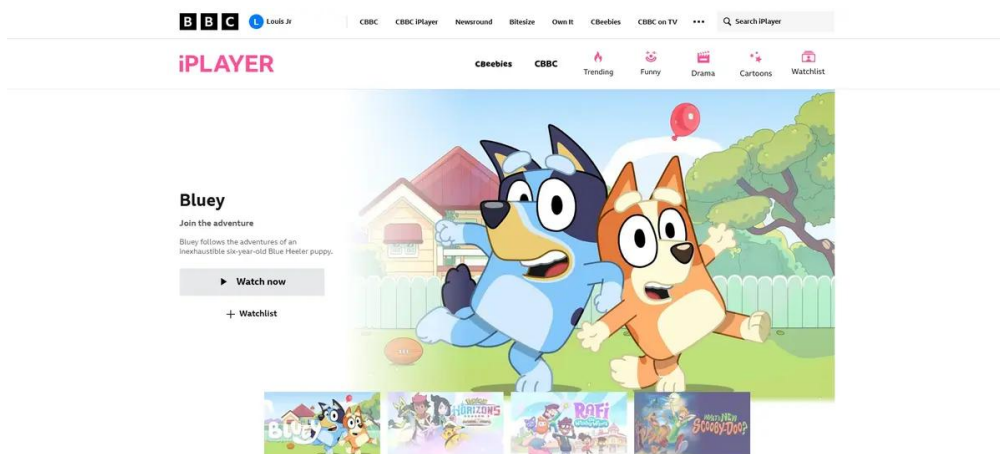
BBC L Louis Jr CBBC CBBC iPlayer Newsround Bitesize Own It CBeebies CBBC on TV ••• Search iPlayer

iPLAYER CBeebies CBBC Trending Funny Drama Cartoons Watchlist

Bluey

Join the adventure

Bluey follows the adventures of an inexhaustible six-year-old Blue Heeler puppy.

Watch now

+ Watchlist

Bluey

Horizons

Rafi

What's New Scooby-Doo?